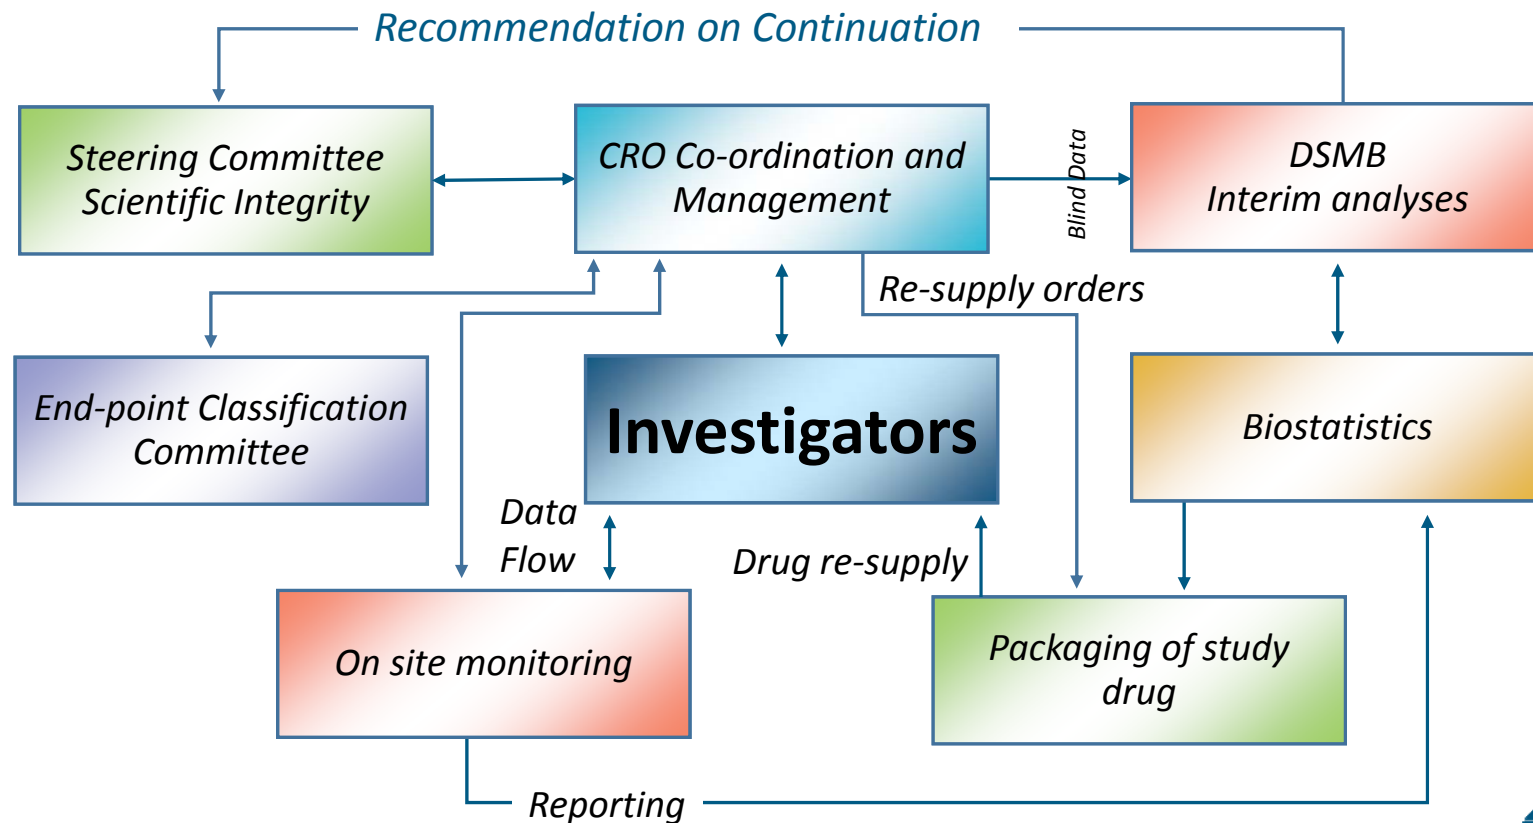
Recommendation on Continuation

Steering Committee
Scientific Integrity

CRO Co-ordination and
Management

Blind Data

DSMB
Interim analyses

Re-supply orders

End-point Classification
Committee

Investigators

Biostatistics

Data
Flow

Drug re-supply

On site monitoring

Packaging of study
drug

Reporting